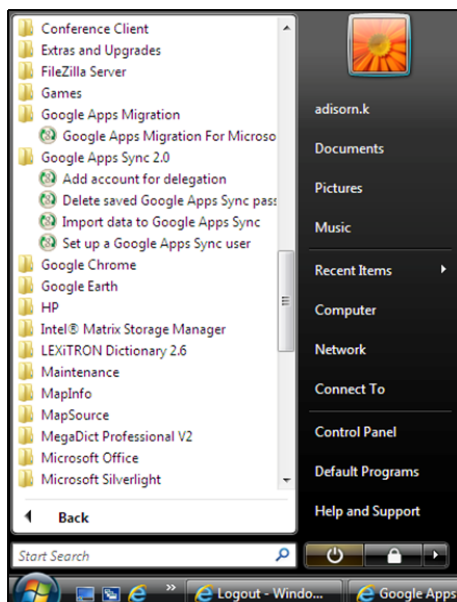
Conference Client
Extras and Upgrades
FileZilla Server
Games
Google Apps Migration
Google Apps Migration For Microso
Google Apps Sync 2.0
Add account for delegation
Delete saved Google Apps Sync pas
Import data to Google Apps Sync
Set up a Google Apps Sync user
Google Chrome
Google Earth
HP
Intel® Matrix Storage Manager
LEXiTRON Dictionary 2.6
Maintenance
MapInfo
MapSource
MegaDict Professional V2
Microsoft Office
Microsoft Silverlight

Back

Start Search

adisorn.k
Documents
Pictures
Music
Recent Items
Computer
Network
Connect To
Control Panel
Default Programs
Help and Support

Logout - Windo...
Google Apps